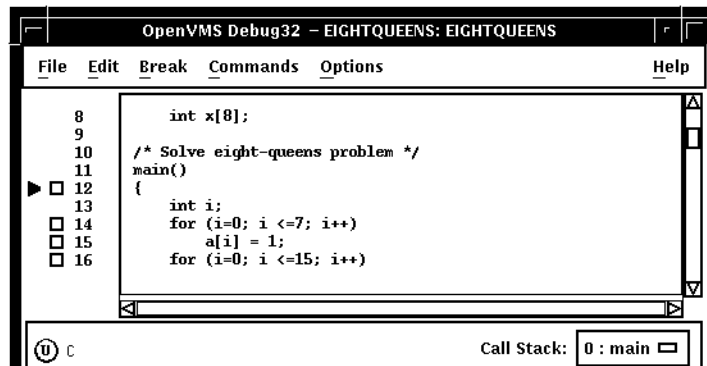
OpenVMS Debug32 – EIGHTQUEENS: EIGHTQUEENS

File Edit Break Commands Options Help

8 int x[8];
9
10 /* Solve eight-queens problem */
11 main()
12 {
13 int i;
14 for (i=0; i <=7; i++)
15 a[i] = 1;
16 for (i=0; i <=15; i++)

U C

Call Stack: 0 : main